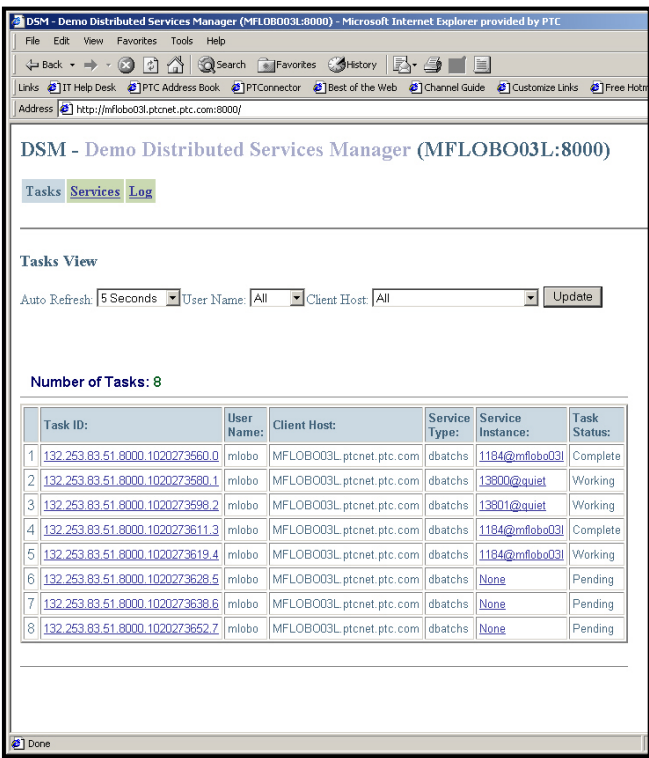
DSM - Demo Distributed Services Manager (MFLOBO03L:8000) - Microsoft Internet Explorer provided by PTC

File Edit View Favorites Tools Help

Back Search Favorites History

Links IT Help Desk PTC Address Book PTConnector Best of the Web Channel Guide Customize Links Free Hotm

Address http://mflobo03l.ptcnet.ptc.com:8000/

DSM - Demo Distributed Services Manager (MFLOBO03L:8000)

Tasks Services Log

Tasks View

Auto Refresh: 5 Seconds User Name: All Client Host: All Update

Number of Tasks: 8

| | Task ID: | User Name: | Client Host: | Service Type: | Service Instance: | Task Status: |
|---|---|---|---|---|---|---|
| 1 | 132.253.83.51.8000.1020273560.0 | mlobo | MFLOBO03L.ptcnet.ptc.com | dbatchs | 1184@mflobo03l | Complete |
| 2 | 132.253.83.51.8000.1020273580.1 | mlobo | MFLOBO03L.ptcnet.ptc.com | dbatchs | 13800@quiet | Working |
| 3 | 132.253.83.51.8000.1020273598.2 | mlobo | MFLOBO03L.ptcnet.ptc.com | dbatchs | 13801@quiet | Working |
| 4 | 132.253.83.51.8000.1020273611.3 | mlobo | MFLOBO03L.ptcnet.ptc.com | dbatchs | 1184@mflobo03l | Complete |
| 5 | 132.253.83.51.8000.1020273619.4 | mlobo | MFLOBO03L.ptcnet.ptc.com | dbatchs | 1184@mflobo03l | Working |
| 6 | 132.253.83.51.8000.1020273628.5 | mlobo | MFLOBO03L.ptcnet.ptc.com | dbatchs | None | Pending |
| 7 | 132.253.83.51.8000.1020273638.6 | mlobo | MFLOBO03L.ptcnet.ptc.com | dbatchs | None | Pending |
| 8 | 132.253.83.51.8000.1020273652.7 | mlobo | MFLOBO03L.ptcnet.ptc.com | dbatchs | None | Pending |

Done